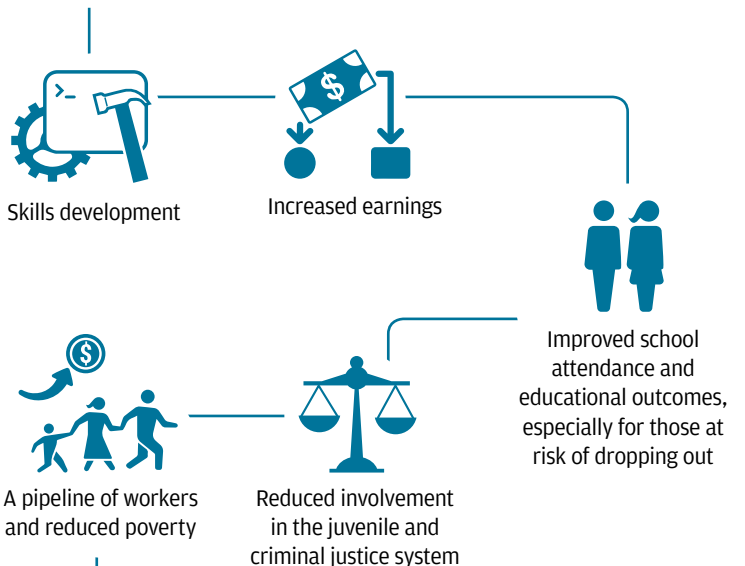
$

Skills development

Increased earnings

Improved school attendance and educational outcomes, especially for those at risk of dropping out

$

A pipeline of workers and reduced poverty

Reduced involvement in the juvenile and criminal justice system